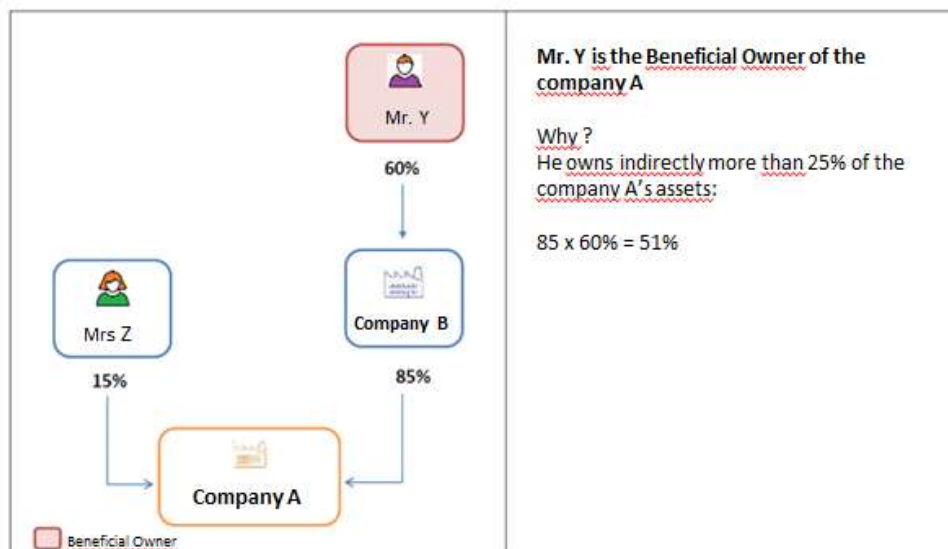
Mr. Y

60%

Mrs Z

Company B

15%

85%

Company A

Beneficial Owner

**Mr. Y is the Beneficial Owner of the company A**

Why ?
He owns indirectly more than 25% of the company A's assets:

85 x 60% = 51%